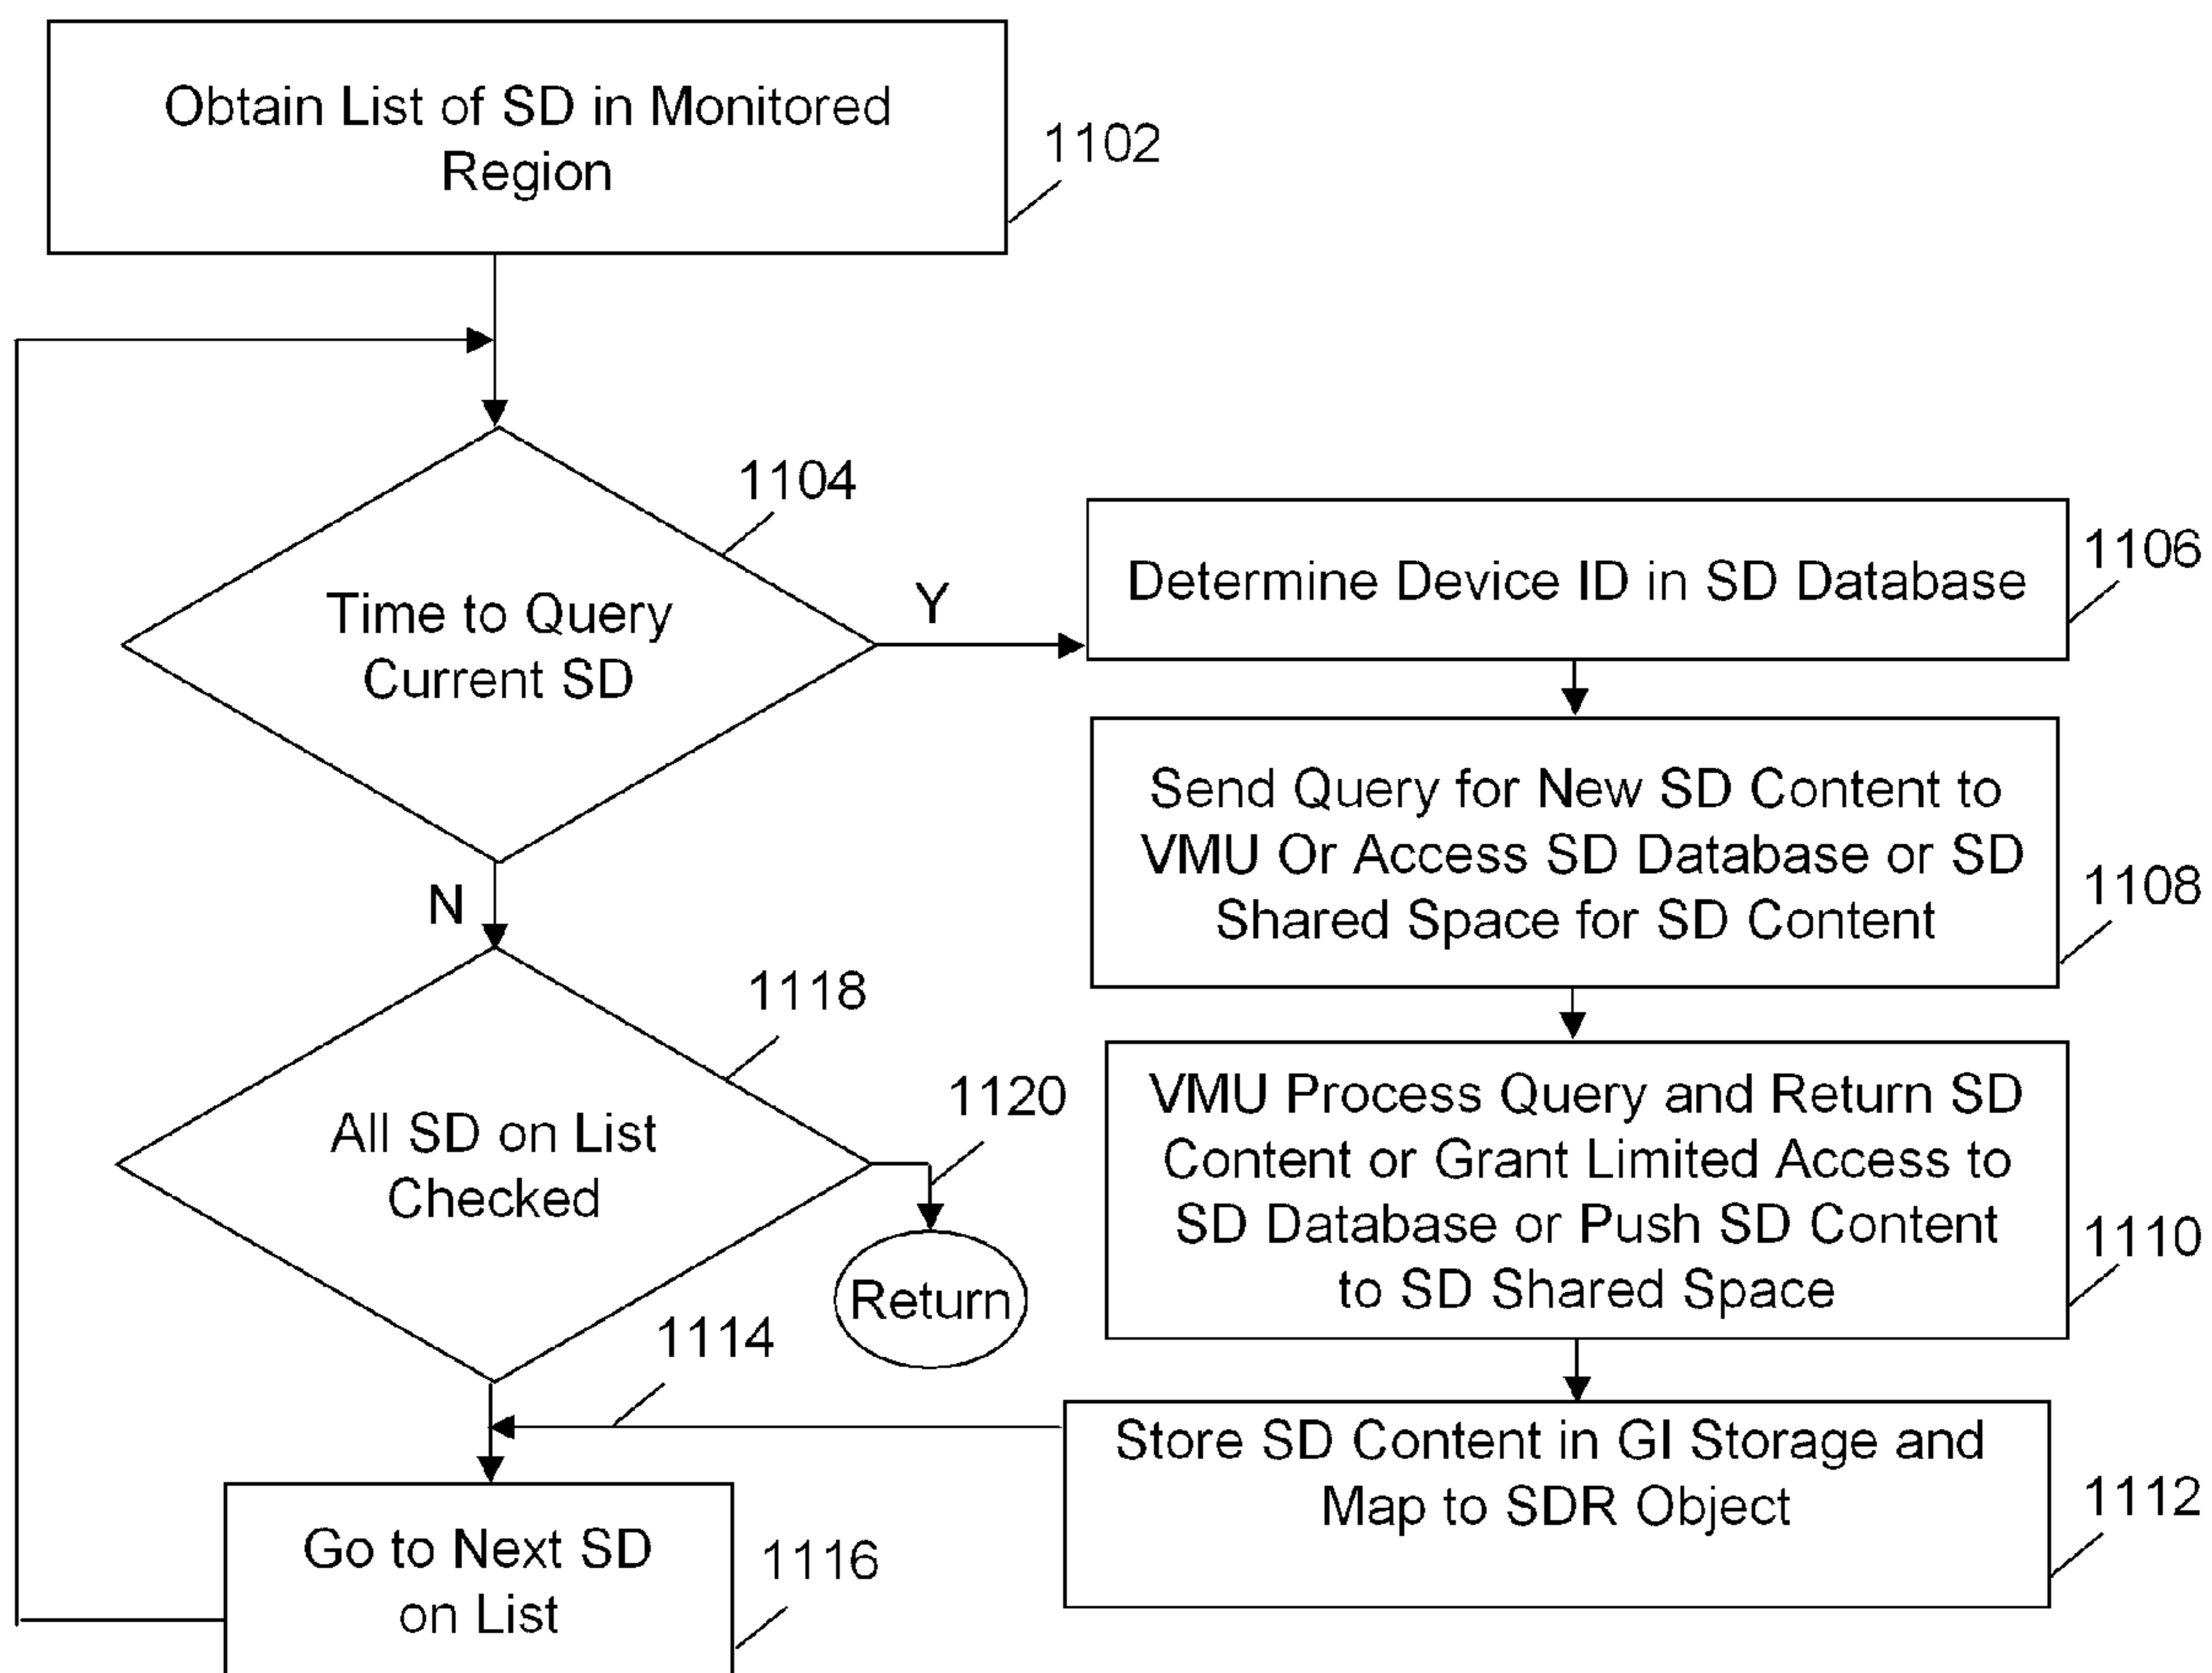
Obtain List of SD in Monitored Region

1102

Time to Query Current SD

1104

Y

Determine Device ID in SD Database

1106

Send Query for New SD Content to VMU Or Access SD Database or SD Shared Space for SD Content

1108

N

All SD on List Checked

1118

1120

Return

VMU Process Query and Return SD Content or Grant Limited Access to SD Database or Push SD Content to SD Shared Space

1110

1114

Store SD Content in GI Storage and Map to SDR Object

1112

Go to Next SD on List

1116